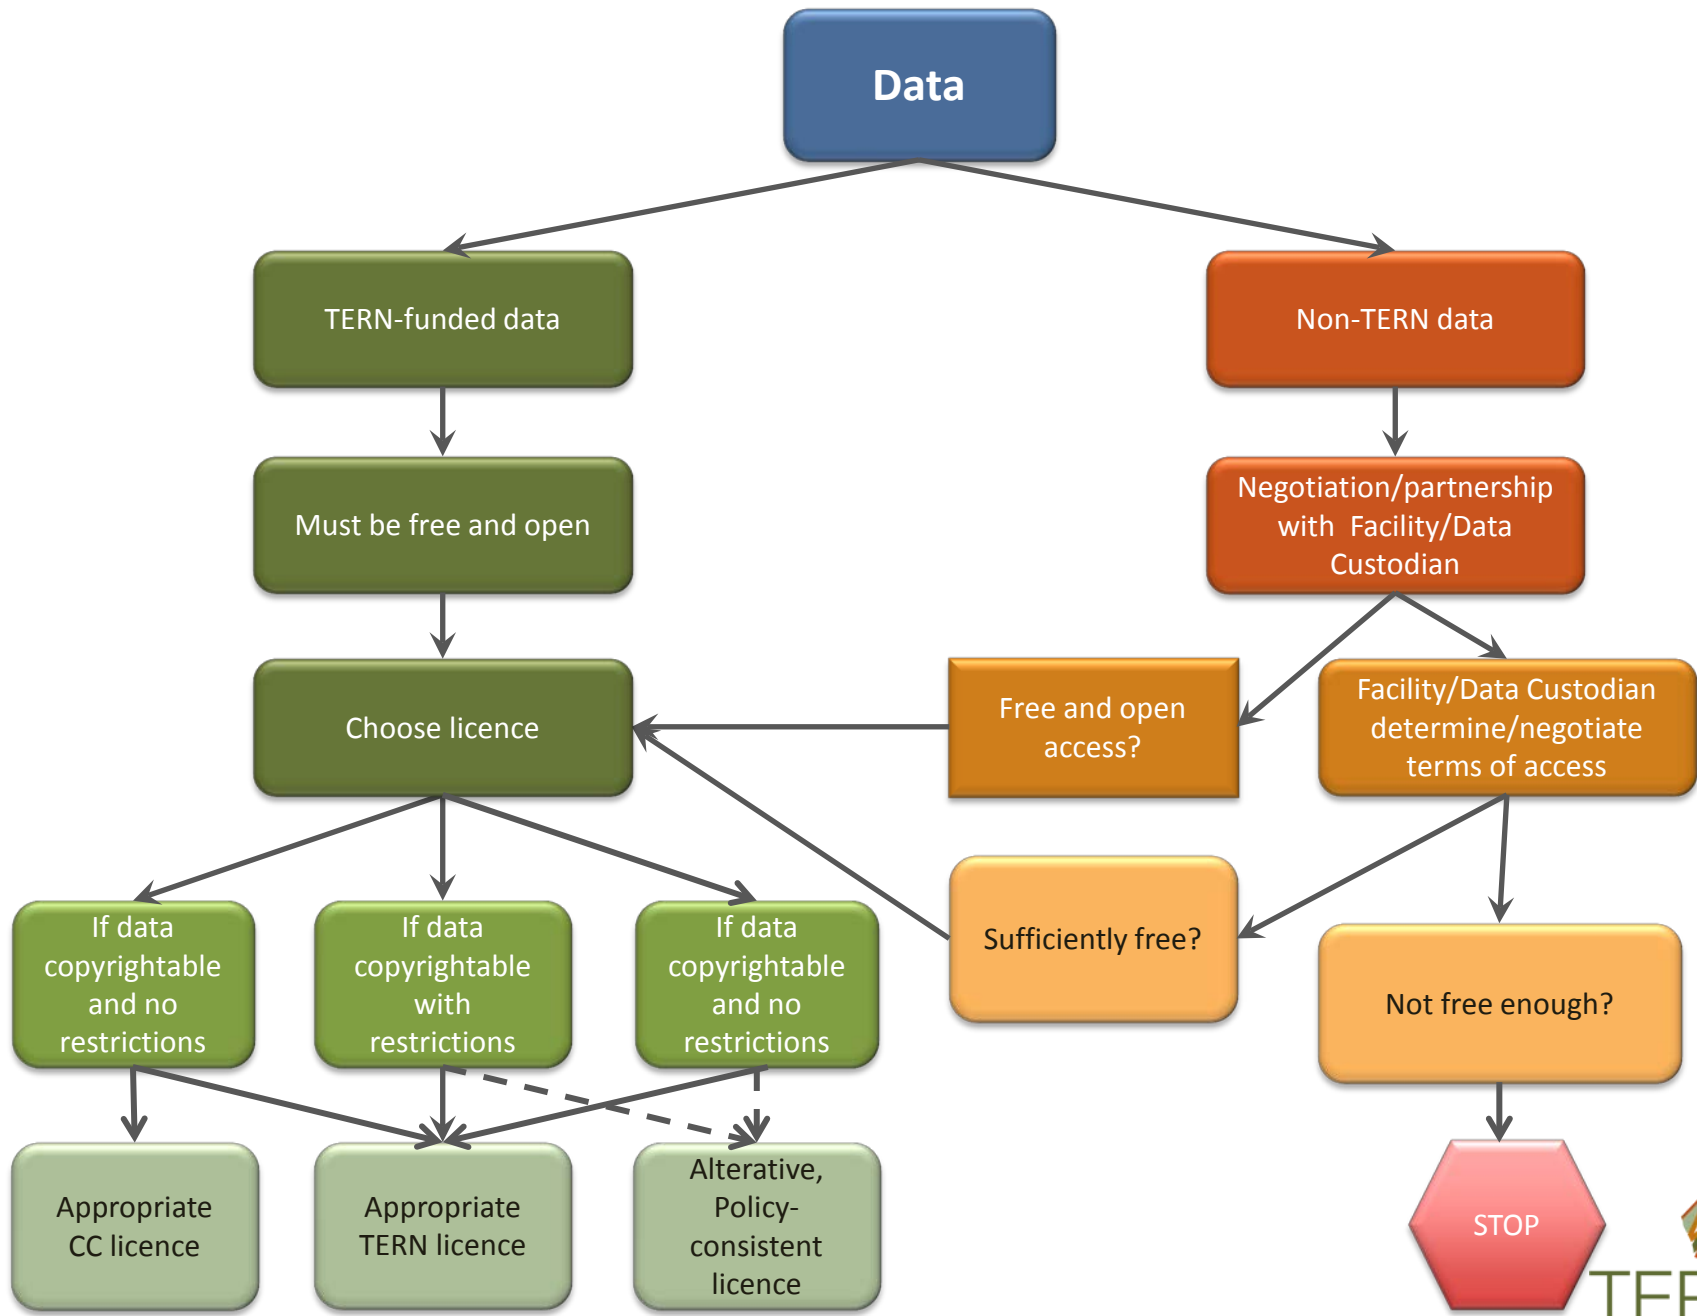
Data

TERN-funded data

Non-TERN data

Must be free and open

Negotiation/partnership with Facility/Data Custodian

Choose licence

Free and open access?

Facility/Data Custodian determine/negotiate terms of access

If data copyrightable and no restrictions

If data copyrightable with restrictions

If data copyrightable and no restrictions

Sufficiently free?

Not free enough?

Appropriate CC licence

Appropriate TERN licence

Alterative, Policy-consistent licence

STOP

TER